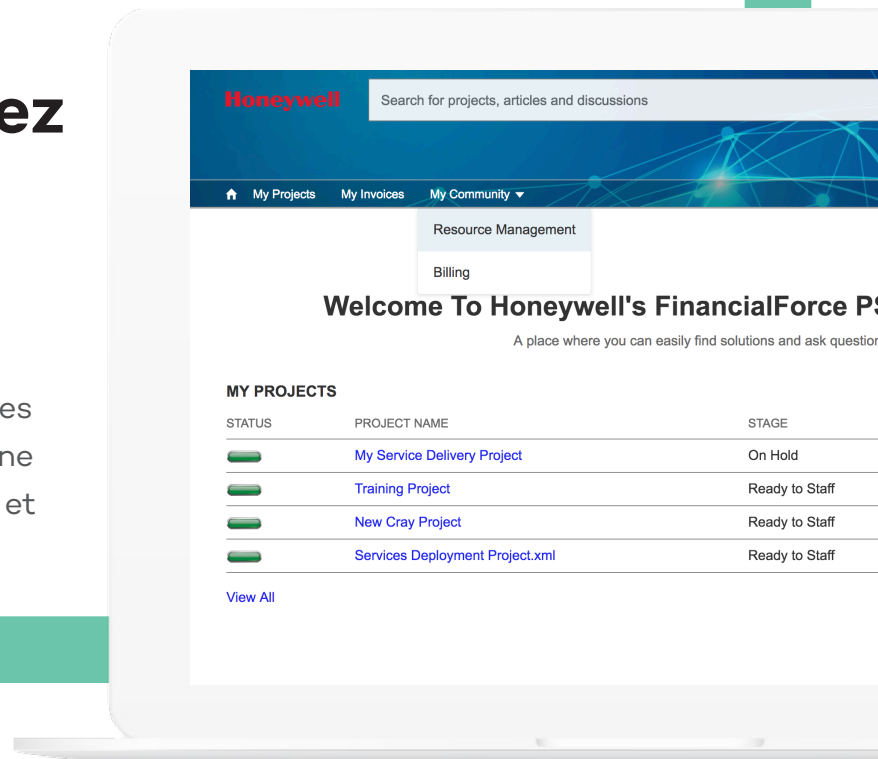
ez

es
ne
et

Honeywell

Search for projects, articles and discussions

My Projects My Invoices My Community ▾

Resource Management

Billing

Welcome To Honeywell's FinancialForce PS

A place where you can easily find solutions and ask questior

MY PROJECTS

| STATUS | PROJECT NAME | STAGE |
|---|---|---|
| | My Service Delivery Project | On Hold |
| | Training Project | Ready to Staff |
| | New Cray Project | Ready to Staff |
| | Services Deployment Project.xml | Ready to Staff |

View All